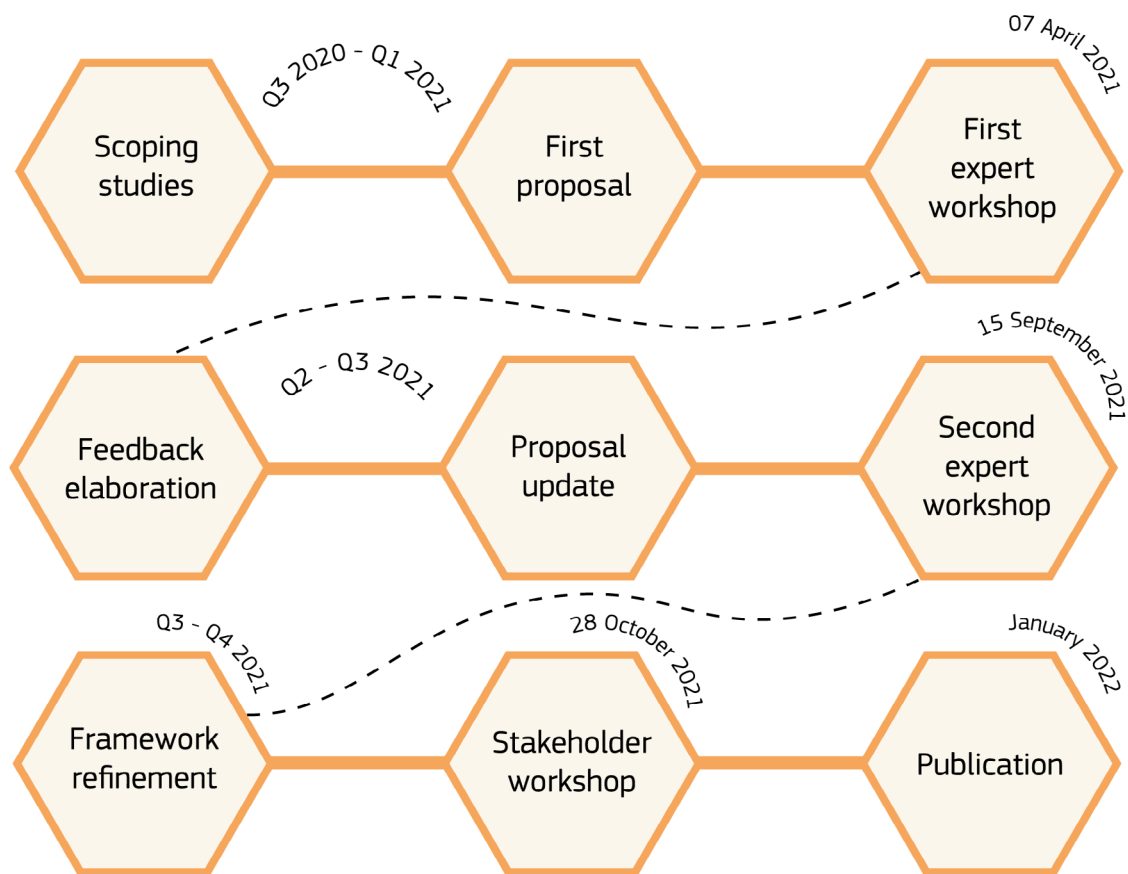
Scoping studies

Q3 2020 - Q1 2021

First proposal

07 April 2021

First expert workshop

Feedback elaboration

Q2 - Q3 2021

Proposal update

15 September 2021

Second expert workshop

Q3 - Q4 2021

Framework refinement

28 October 2021

Stakeholder workshop

January 2022

Publication